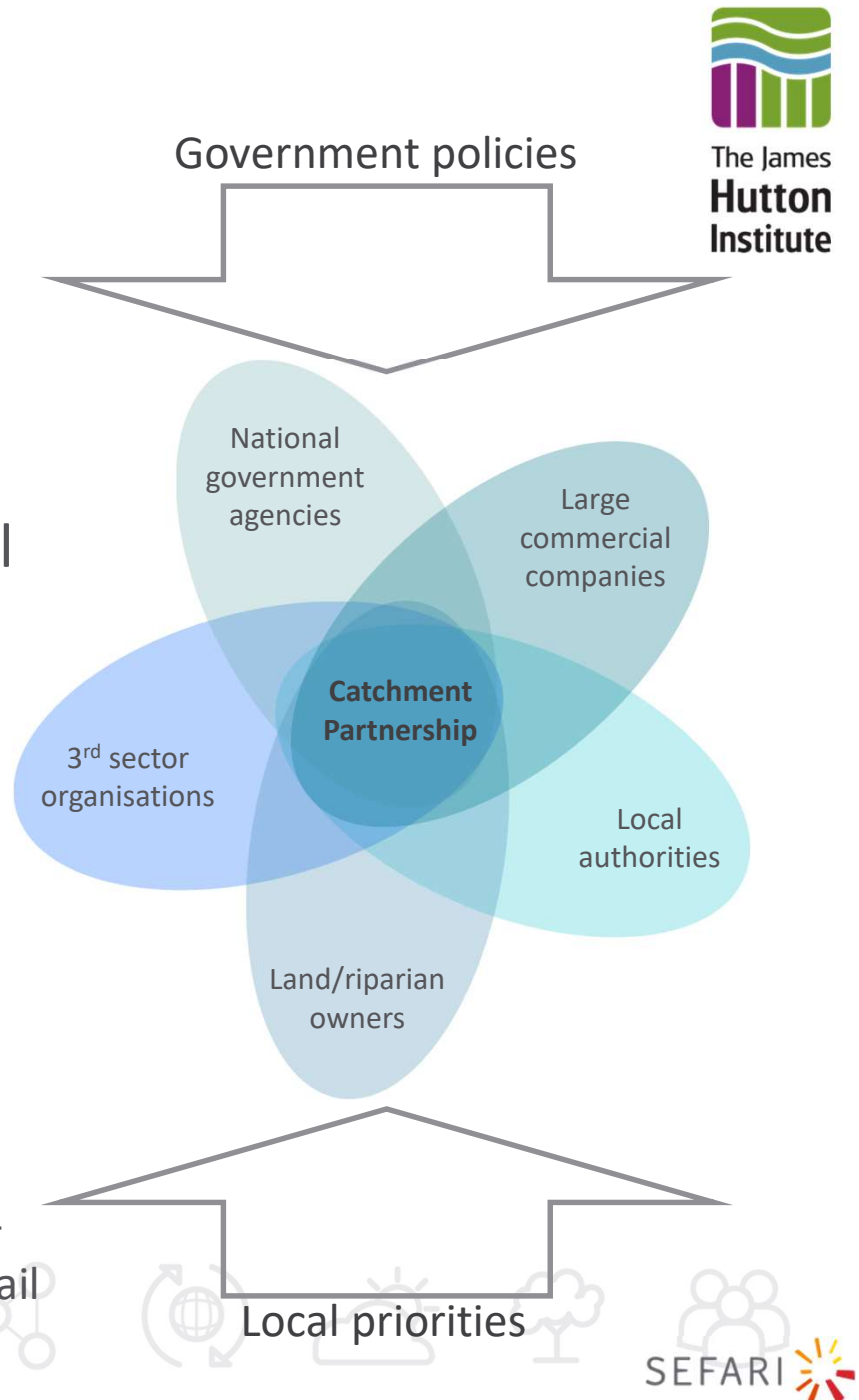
Government policies

The James Hutton Institute

National government agencies

Large commercial companies

Catchment Partnership

3$^{rd}$ sector organisations

Local authorities

Land/riparian owners

l

ail

Local priorities

SEFARI